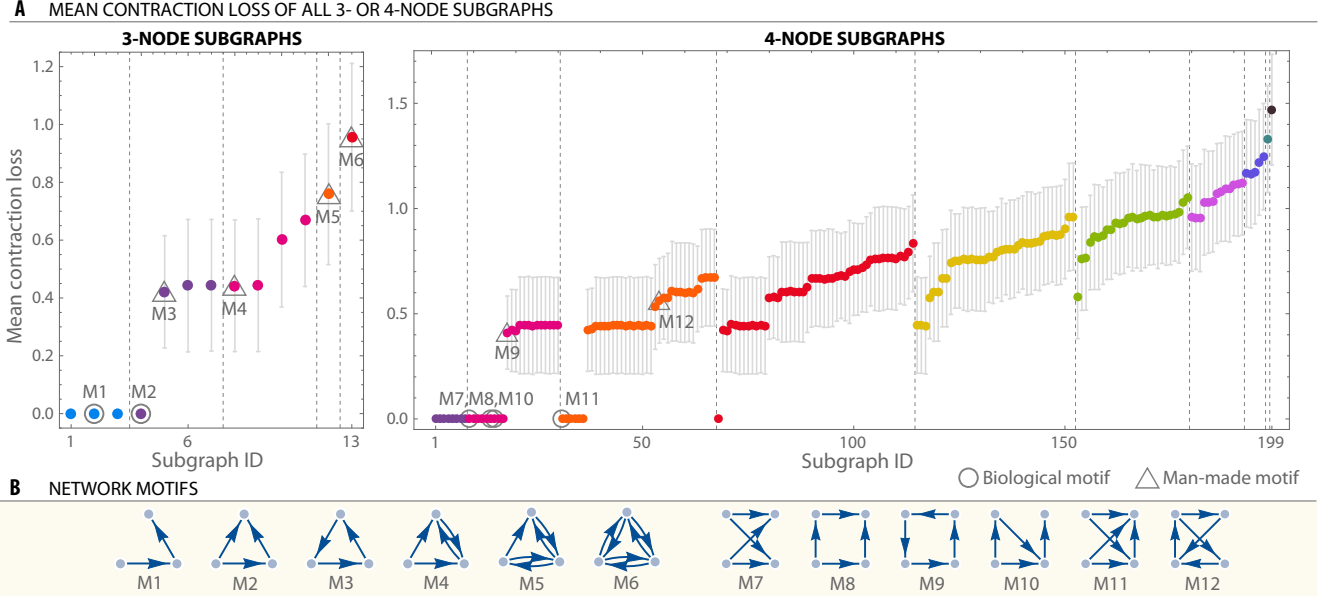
A MEAN CONTRACTION LOSS OF ALL 3- OR 4-NODE SUBGRAPHS

3-NODE SUBGRAPHS

Mean contraction loss

1.2
1.0
0.8
0.6
0.4
0.2
0.0

M1 M2 M3 M4 M5 M6

1 6 13

Subgraph ID

4-NODE SUBGRAPHS

1.5
1.0
0.5
0.0

M7 M8 M10 M9 M11 M12

1 50 100 150 199

Subgraph ID

Biological motif Man-made motif

B NETWORK MOTIFS

M1 M2 M3 M4 M5 M6 M7 M8 M9 M10 M11 M12